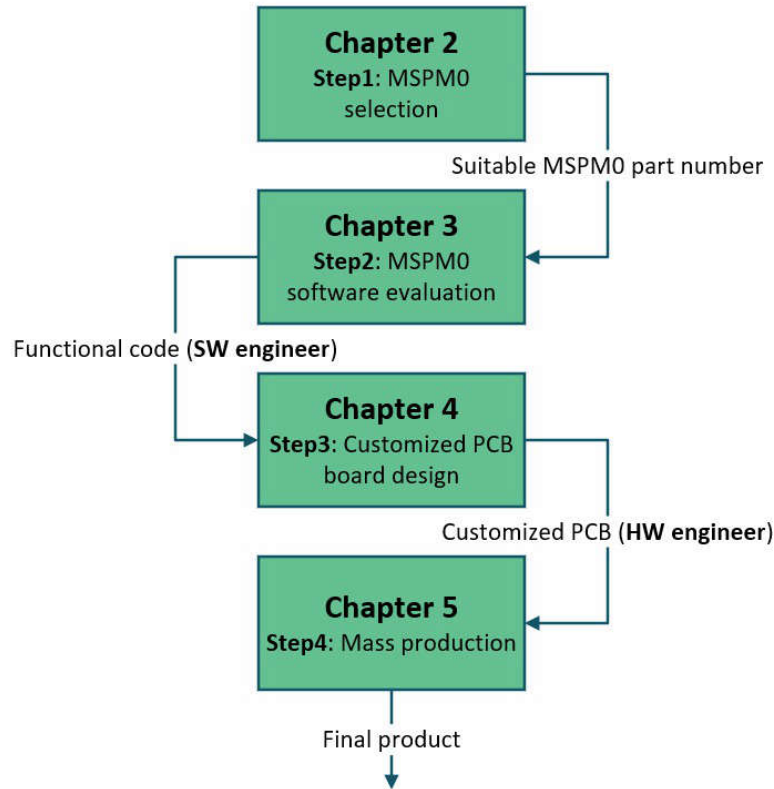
Chapter 2
Step1: MSPM0 selection

Suitable MSPM0 part number

Chapter 3
Step2: MSPM0 software evaluation

Functional code (SW engineer)

Chapter 4
Step3: Customized PCB board design

Customized PCB (HW engineer)

Chapter 5
Step4: Mass production

Final product